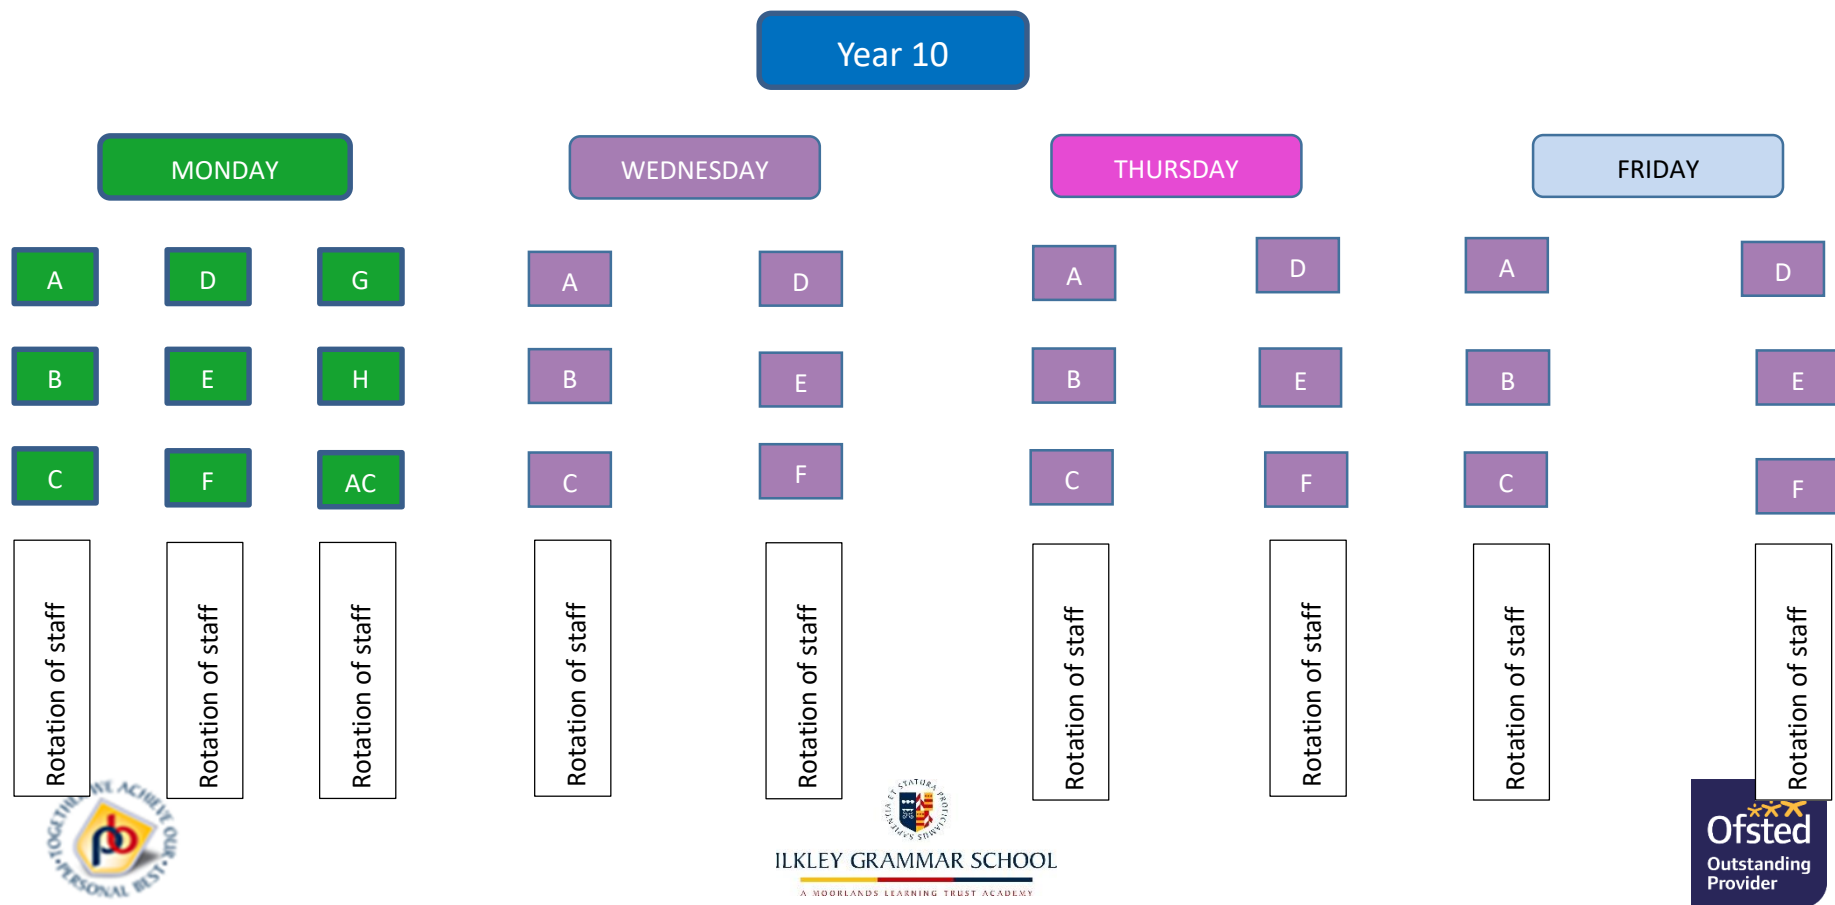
Year 10

MONDAY

A D G

B E H

C F AC

Rotation of staff

Rotation of staff

Rotation of staff

WEDNESDAY

A D

B E

C F

Rotation of staff

Rotation of staff

THURSDAY

A D

B E

C F

Rotation of staff

Rotation of staff

FRIDAY

A D

B E

C F

Rotation of staff

Rotation of staff

TOGETHER WE ACHIEVE OUR PERSONAL BEST

ET STATURA PROFICIAMUS SAPIENTIA

ILKLEY GRAMMAR SCHOOL

A MOORLANDS LEARNING TRUST ACADEMY

Ofsted Outstanding Provider